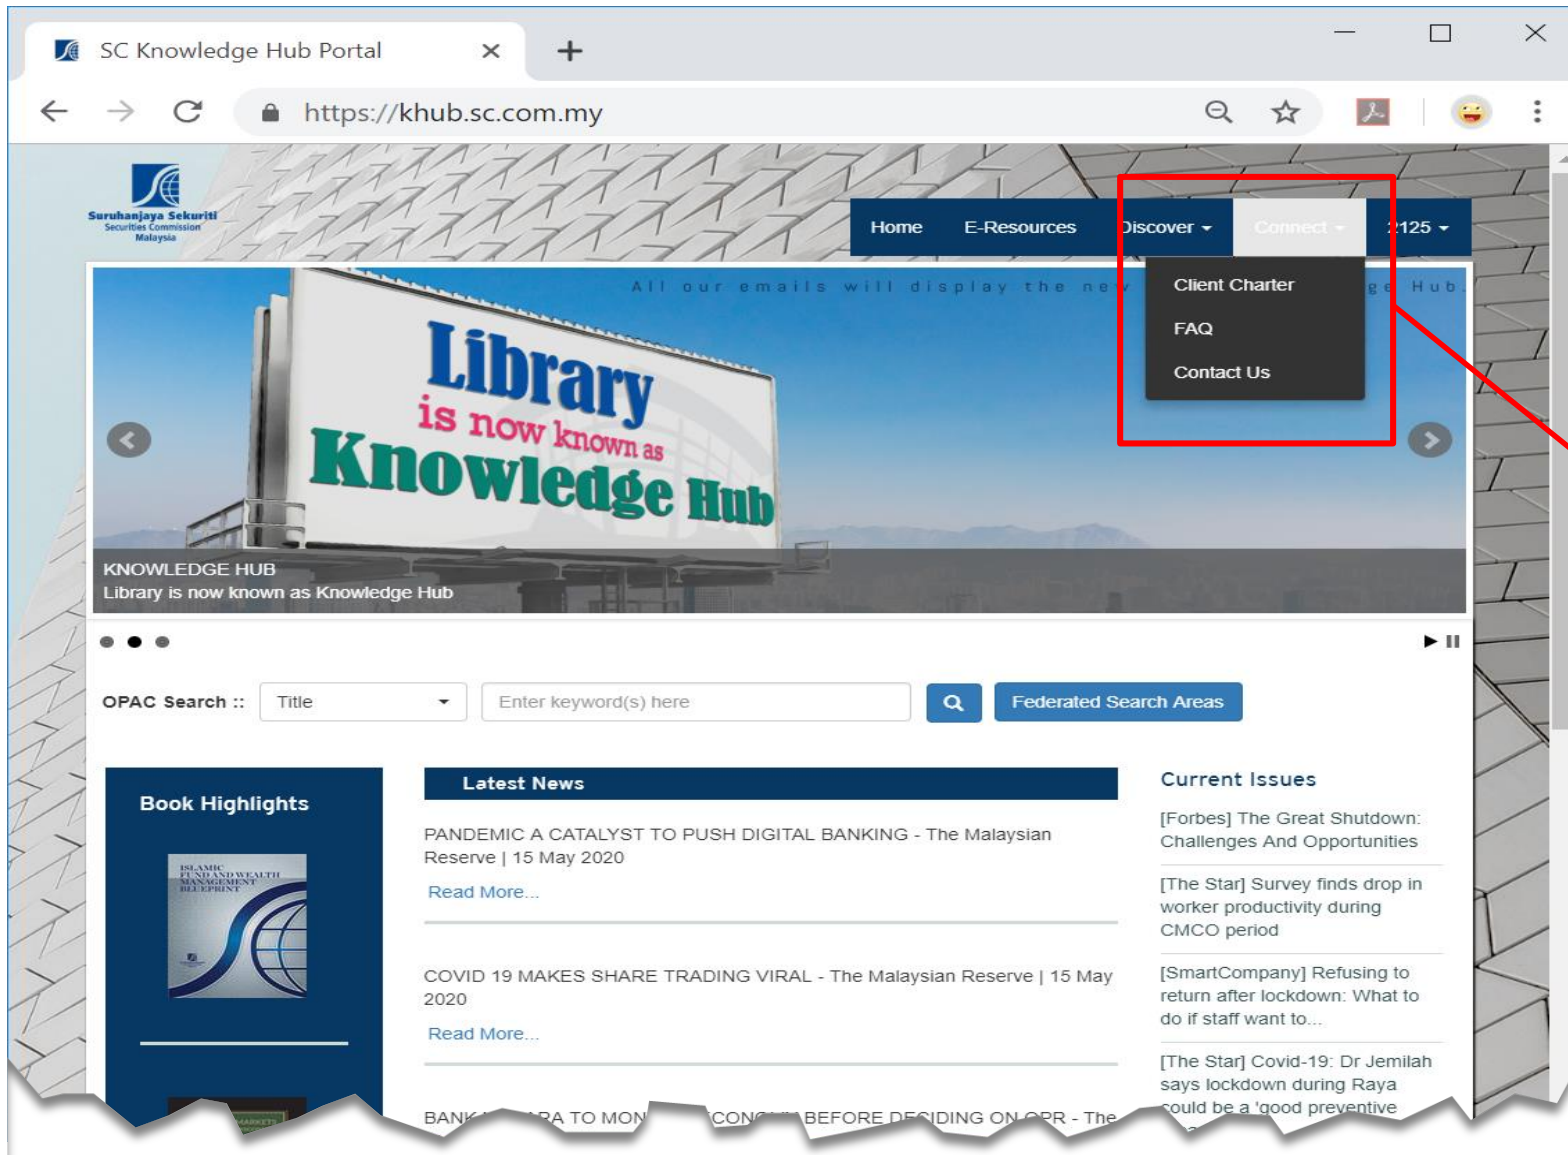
SC Knowledge Hub Portal

https://khub.sc.com.my

Suruhanjaya Sekuriti
Securities Commission
Malaysia

Home E-Resources Discover Connect 2125

Client Charter
FAQ
Contact Us

All our emails will display the ne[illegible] ge Hub.

Library
is now known as
Knowledge Hub

KNOWLEDGE HUB
Library is now known as Knowledge Hub

OPAC Search :: Title Enter keyword(s) here Federated Search Areas

Book Highlights

ISLAMIC FUND AND WEALTH MANAGEMENT BLUEPRINT

Latest News

PANDEMIC A CATALYST TO PUSH DIGITAL BANKING - The Malaysian Reserve | 15 May 2020
Read More...

COVID 19 MAKES SHARE TRADING VIRAL - The Malaysian Reserve | 15 May 2020
Read More...

BANK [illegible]RA TO MON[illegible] CON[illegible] BEFORE DECIDING ON OPR - The

Current Issues

[Forbes] The Great Shutdown: Challenges And Opportunities

[The Star] Survey finds drop in worker productivity during CMCO period

[SmartCompany] Refusing to return after lockdown: What to do if staff want to...

[The Star] Covid-19: Dr Jemilah says lockdown during Raya could be a 'good preventive